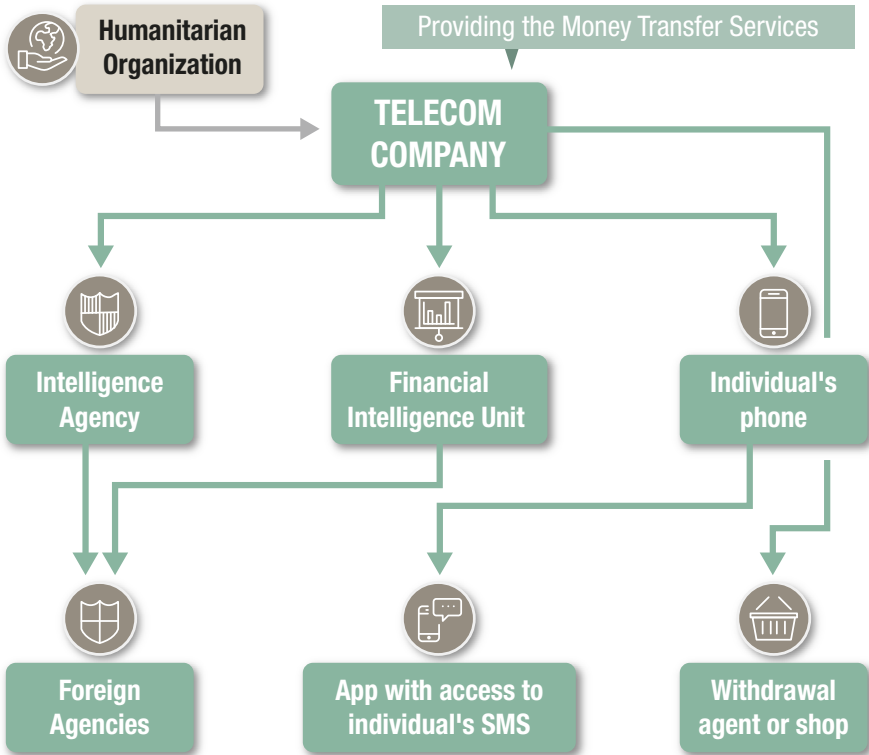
Humanitarian Organization

Providing the Money Transfer Services

TELECOM COMPANY

Intelligence Agency

Financial Intelligence Unit

Individual's phone

Foreign Agencies

App with access to individual's SMS

Withdrawal agent or shop